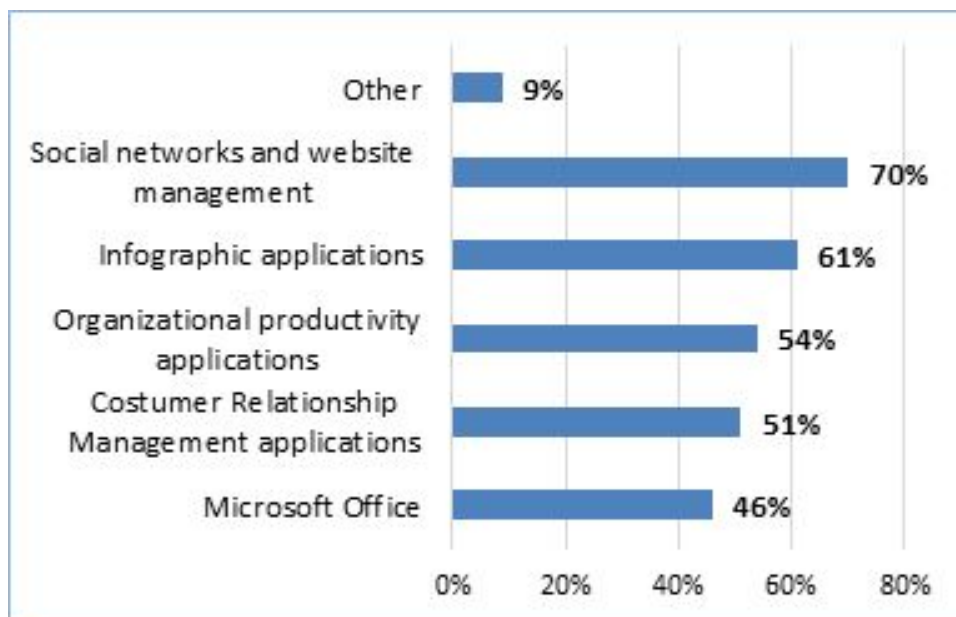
| Category | Value |
|---|---|
| Other | 9% |
| Social networks and website management | 70% |
| Infographic applications | 61% |
| Organizational productivity applications | 54% |
| Costumer Relationship Management applications | 51% |
| Microsoft Office | 46% |

0% 20% 40% 60% 80%